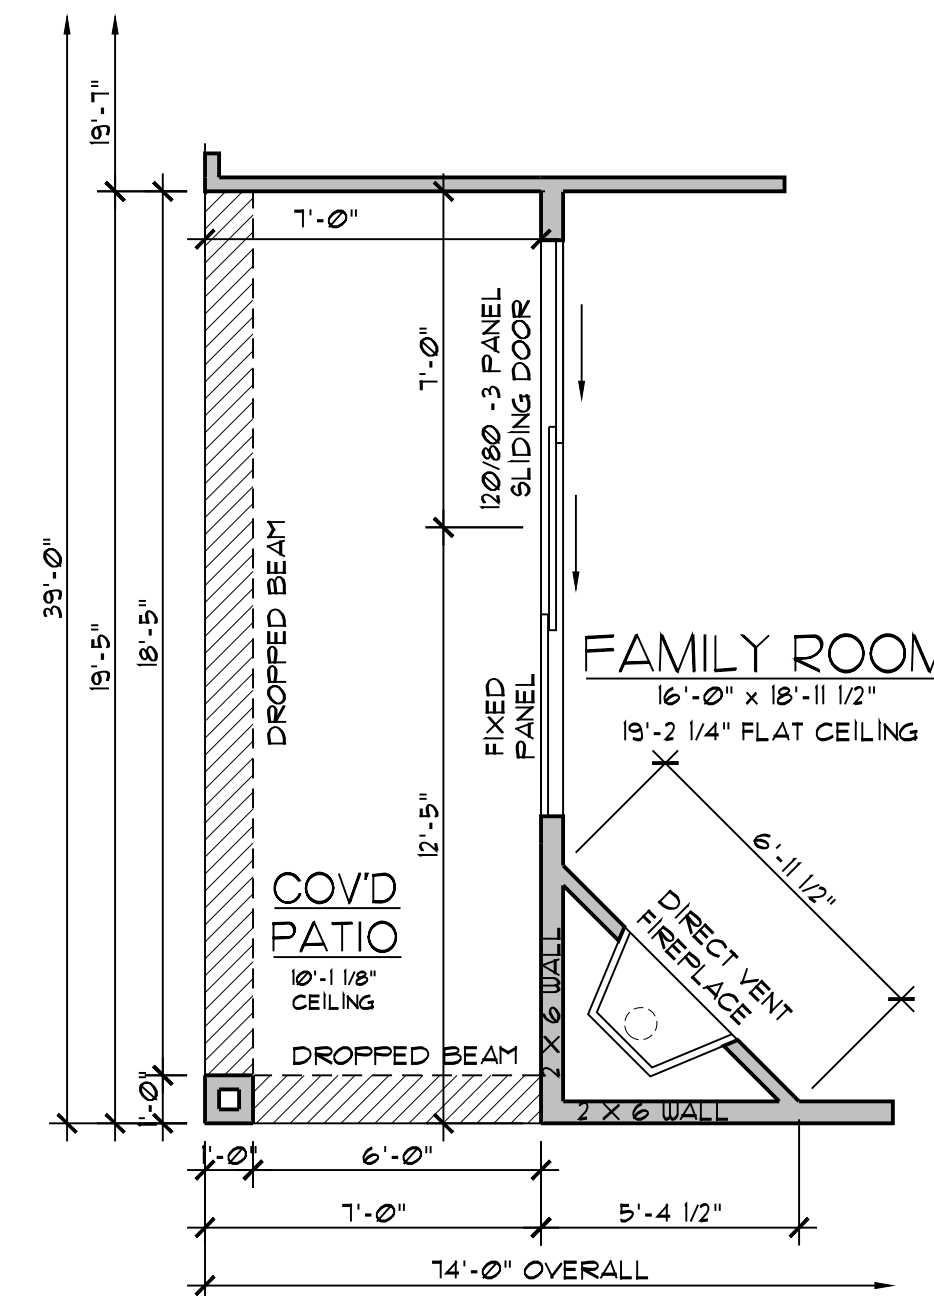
19'-7"

7'-0"

7'-0"

120/80 -3 PANEL SLIDING DOOR

39'-0"

19'-5"

18'-5"

DROPPED BEAM

FIXED PANEL

FAMILY ROOM
16'-0" x 18'-11 1/2"
19'-2 1/4" FLAT CEILING

6'-11 1/2"

12'-5"

COV'D PATIO
10'-1 1/8" CEILING

DIRECT VENT FIREPLACE

2 X 6 WALL

DROPPED BEAM

1'-0"

2 X 6 WALL

1'-0"

6'-0"

7'-0"

5'-4 1/2"

74'-0" OVERALL